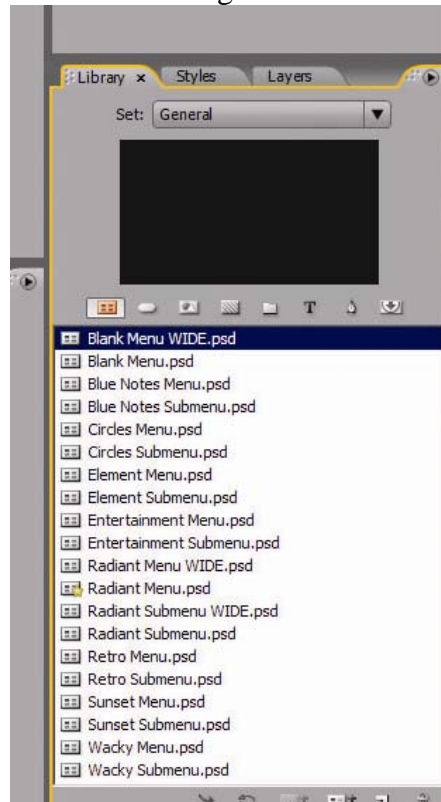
Library × Styles Layers

Set: General

T

Blank Menu WIDE.psd
Blank Menu.psd
Blue Notes Menu.psd
Blue Notes Submenu.psd
Circles Menu.psd
Circles Submenu.psd
Element Menu.psd
Element Submenu.psd
Entertainment Menu.psd
Entertainment Submenu.psd
Radiant Menu WIDE.psd
Radiant Menu.psd
Radiant Submenu WIDE.psd
Radiant Submenu.psd
Retro Menu.psd
Retro Submenu.psd
Sunset Menu.psd
Sunset Submenu.psd
Wacky Menu.psd
Wacky Submenu.psd